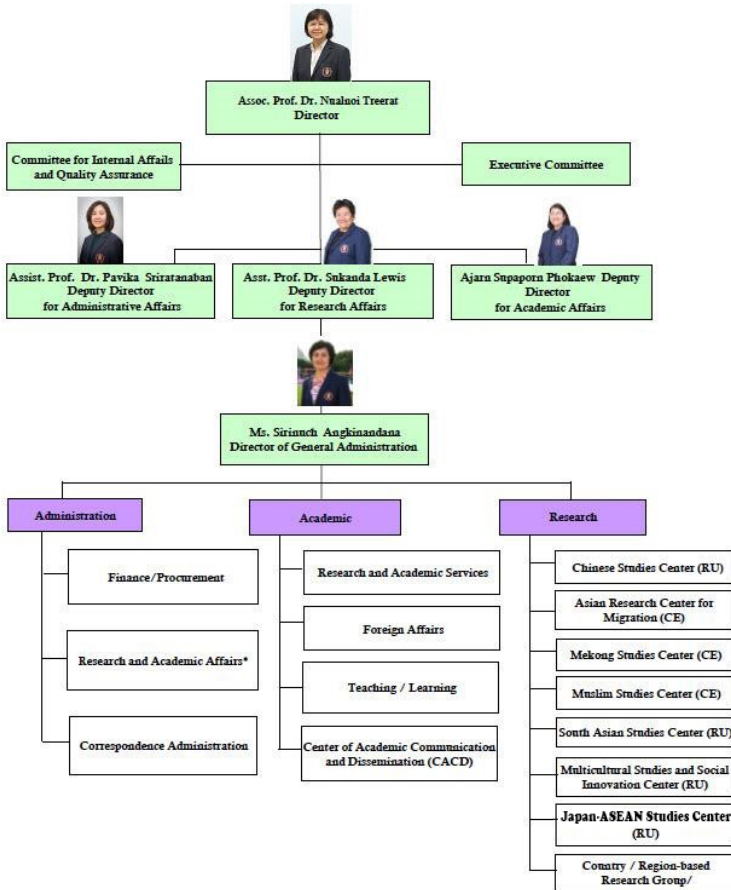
Assoc. Prof. Dr. Nualnoi Treerat
Director

Committee for Internal Affairs and Quality Assurance

Executive Committee

Assist. Prof. Dr. Pavika Sriratanaban
Deputy Director
for Administrative Affairs

Asst. Prof. Dr. Sukanda Lewis
Deputy Director
for Research Affairs

Ajarn Supaporn Phokaew Deputy Director
for Academic Affairs

Ms. Sirinuch Angkinandana
Director of General Administration

Administration

Academic

Research

Finance/Procurement

Research and Academic Affairs*

Correspondence Administration

Research and Academic Services

Foreign Affairs

Teaching / Learning

Center of Academic Communication and Dissemination (CACD)

Chinese Studies Center (RU)

Asian Research Center for Migration (CE)

Mekong Studies Center (CE)

Muslim Studies Center (CE)

South Asian Studies Center (RU)

Multicultural Studies and Social Innovation Center (RU)

Japan-ASEAN Studies Center (RU)

Country / Region-based Research Group/